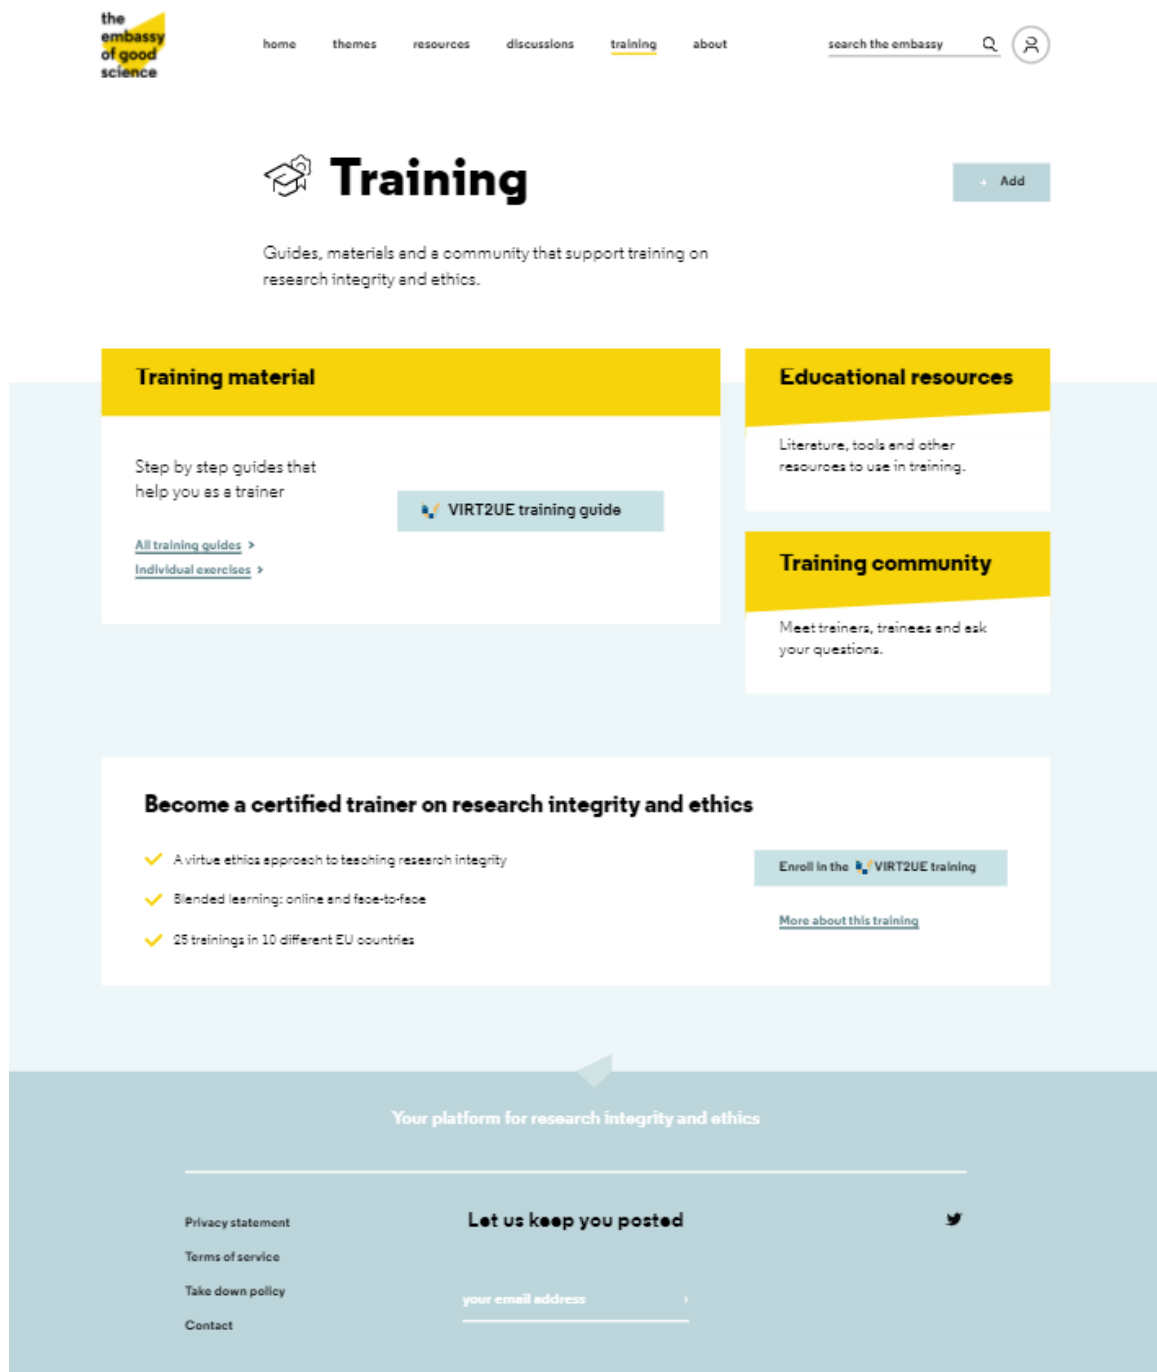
the embassy of good science

home themes resources discussions training about

search the embassy

Training

+ Add

Guides, materials and a community that support training on research integrity and ethics.

Training material

Step by step guides that help you as a trainer

VIRT2UE training guide

All training guides >
Individual exercises >

Educational resources

Literature, tools and other resources to use in training.

Training community

Meet trainers, trainees and ask your questions.

Become a certified trainer on research integrity and ethics

A virtue ethics approach to teaching research integrity

Blended learning: online and face-to-face

25 trainings in 10 different EU countries

Enroll in the VIRT2UE training

More about this training

Your platform for research integrity and ethics

Privacy statement

Terms of service

Take down policy

Contact

Let us keep you posted

your email address